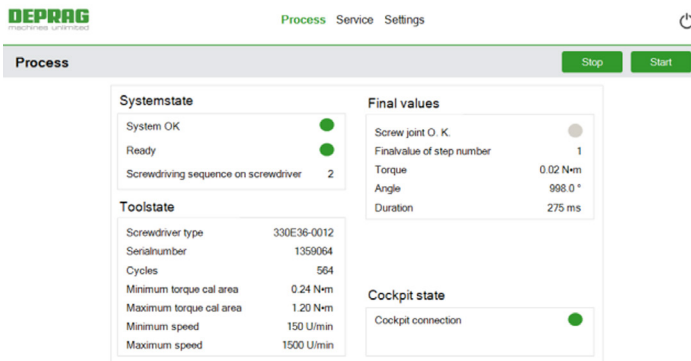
DEPRAG
machines unlimited

Process Service Settings

Process

Stop Start

Systemstate

System OK

Ready

Screwdriving sequence on screwdriver 2

Toolstate

| | |
|---|---|
| Screwdriver type | 330E36-0012 |
| Serialnumber | 1359064 |
| Cycles | 564 |
| Minimum torque cal area | 0.24 N•m |
| Maximum torque cal area | 1.20 N•m |
| Minimum speed | 150 U/min |
| Maximum speed | 1500 U/min |

Final values

| | |
|---|---|
| Screw joint O. K. | |
| Finalvalue of step number | 1 |
| Torque | 0.02 N•m |
| Angle | 998.0 ° |
| Duration | 275 ms |

Cockpit state

Cockpit connection